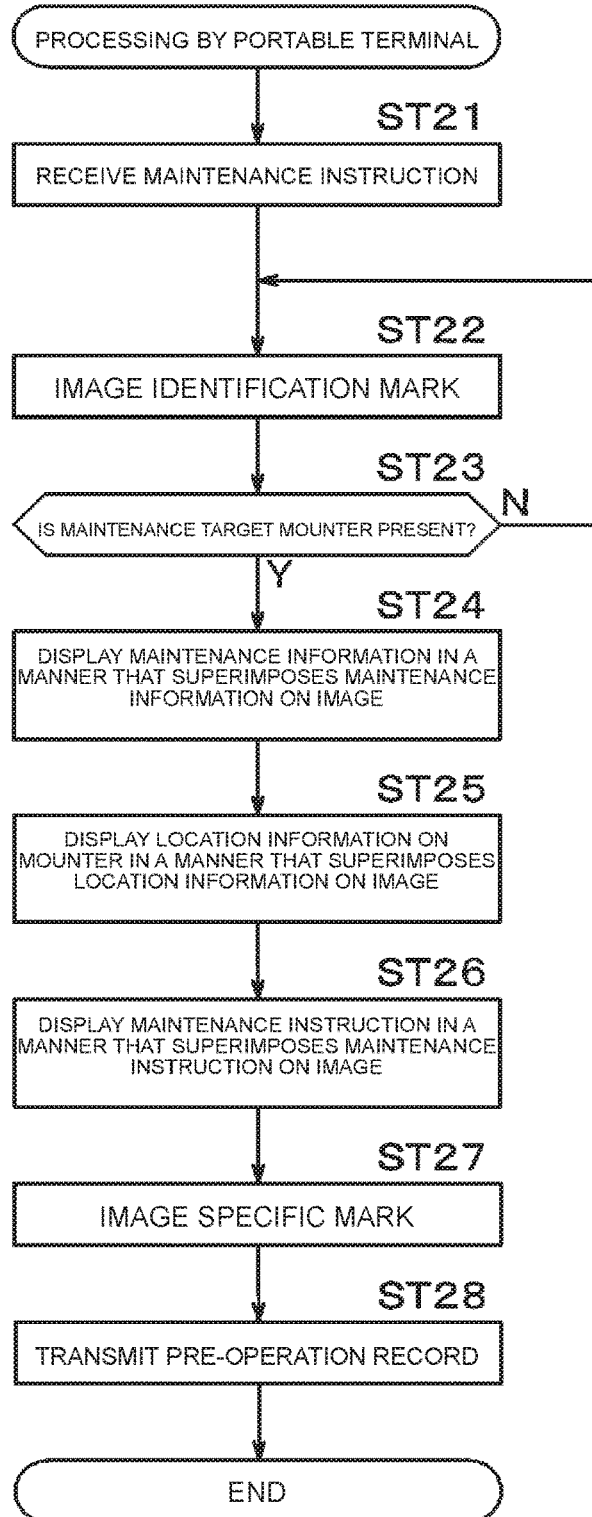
PROCESSING BY PORTABLE TERMINAL

ST21

RECEIVE MAINTENANCE INSTRUCTION

ST22

IMAGE IDENTIFICATION MARK

ST23

IS MAINTENANCE TARGET MOUNTER PRESENT?

N

Y

ST24

DISPLAY MAINTENANCE INFORMATION IN A MANNER THAT SUPERIMPOSES MAINTENANCE INFORMATION ON IMAGE

ST25

DISPLAY LOCATION INFORMATION ON MOUNTER IN A MANNER THAT SUPERIMPOSES LOCATION INFORMATION ON IMAGE

ST26

DISPLAY MAINTENANCE INSTRUCTION IN A MANNER THAT SUPERIMPOSES MAINTENANCE INSTRUCTION ON IMAGE

ST27

IMAGE SPECIFIC MARK

ST28

TRANSMIT PRE-OPERATION RECORD

END